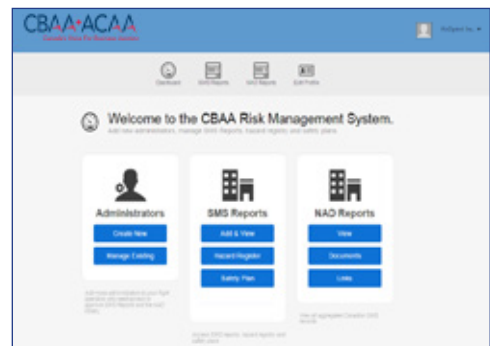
CBAA•ACAA
Canadian Voice For Business Aviation

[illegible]

Dashboard
SMS Reports
NAD Reports
Edit Profile

Welcome to the CBAA Risk Management System.
Add new administrators, manage SMS Reports, hazard register and safety plans

Administrators
Create New
Manage Existing
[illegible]

SMS Reports
Add & View
Hazard Register
Safety Plan
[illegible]

NAD Reports
View
Documents
Links
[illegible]